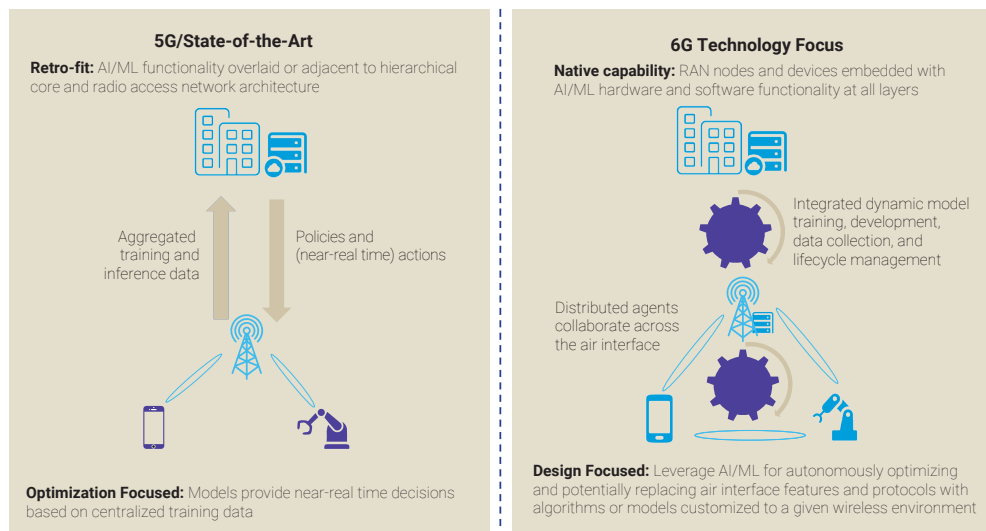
5G/State-of-the-Art

Retro-fit: AI/ML functionality overlaid or adjacent to hierarchical core and radio access network architecture

Aggregated training and inference data

Policies and (near-real time) actions

Optimization Focused: Models provide near-real time decisions based on centralized training data

6G Technology Focus

Native capability: RAN nodes and devices embedded with AI/ML hardware and software functionality at all layers

Integrated dynamic model training, development, data collection, and lifecycle management

Distributed agents collaborate across the air interface

Design Focused: Leverage AI/ML for autonomously optimizing and potentially replacing air interface features and protocols with algorithms or models customized to a given wireless environment